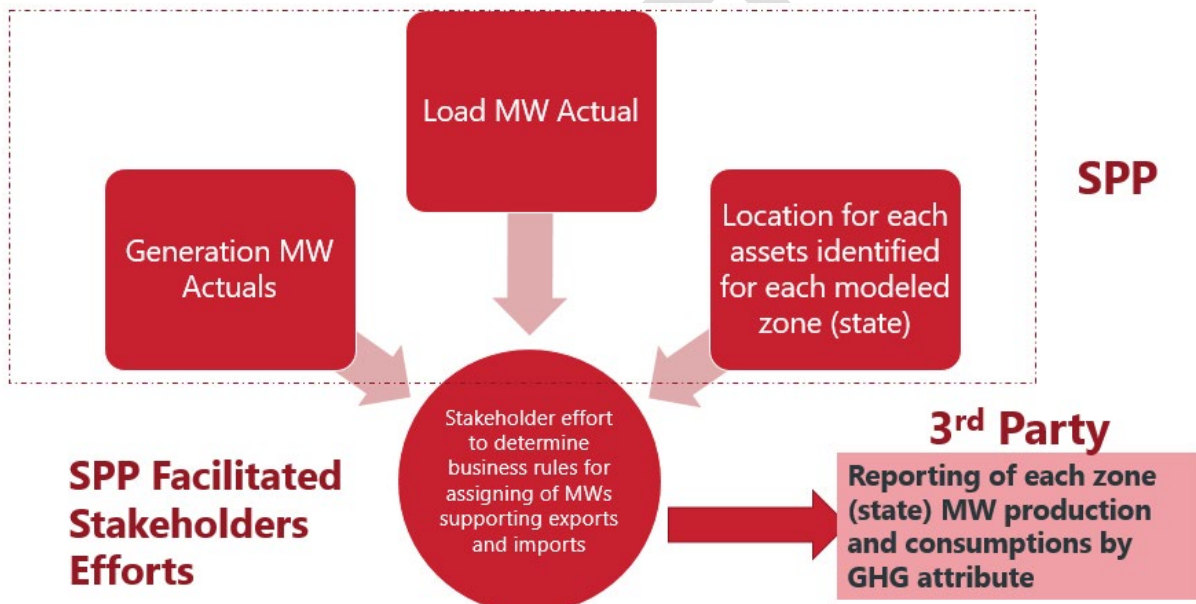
Load MW Actual

Generation MW Actuals

Location for each assets identified for each modeled zone (state)

SPP

Stakeholder effort to determine business rules for assigning of MWs supporting exports and imports

SPP Facilitated Stakeholders Efforts

3$^{rd}$ Party

Reporting of each zone (state) MW production and consumptions by GHG attribute